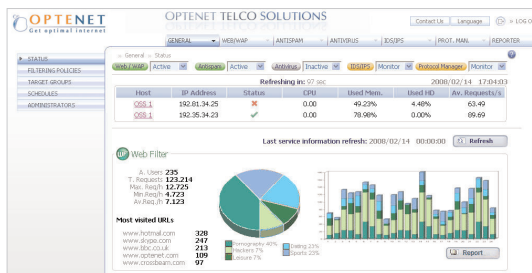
OPTENET
Get optimal internet

OPTENET TELCO SOLUTIONS

Contact Us | Language | LOG O

GENERAL | WEB/WAP | ANTISPAM | ANTIVIRUS | IDS/IPS | PROT. MAN. | REPORTER

STATUS
FILTERING POLICIES
TARGET GROUPS
SCHEDULES
ADMINISTRATORS

» General » Status

Web / WAP: Active | Antispam: Active | Antivirus: Inactive | IDS/IPS: Monitor | Protocol Manager: Monitor

Refreshing in: 97 sec | 2008/02/14 17:04:03

| Host | IP Address | Status | CPU | Used Mem. | Used HD | Av. Requests/s |
|---|---|---|---|---|---|---|
| OSS 1 | 192.81.34.25 | ✖ | 0.00 | 49.23% | 4.48% | 63.49 |
| OSS 1 | 192.35.34.23 | ✔ | 0.00 | 78.98% | 0.00% | 89.69 |

Last service information refresh: 2008/02/14 00:00:00 | Refresh

Web Filter

A. Users 235
T. Requests 123.214
Max. Req/h 12.725
Min.Req/h 4.723
Av.Req./h 7.123

Most visited URLs
www.hotmail.com 328
www.skype.com 247
www.bbc.co.uk 213
www.optenet.com 109
www.crossbeam.com 97

Pornography 40%
Hackers 7%
Leisure 7%
Dating 23%
Sports 23%

Report